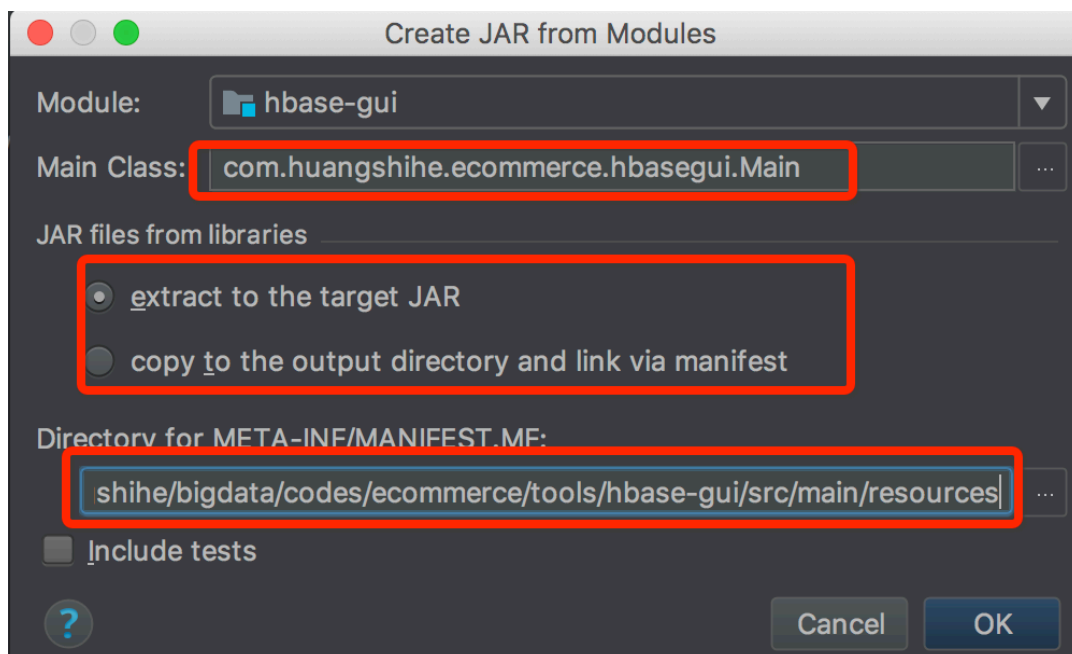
Create JAR from Modules

Module: hbase-gui

Main Class: com.huangshihe.ecommerce.hbasegui.Main ...

JAR files from libraries

extract to the target JAR

copy to the output directory and link via manifest

Directory for META-INF/MANIFEST.MF:

shihe/bigdata/codes/ecommerce/tools/hbase-gui/src/main/resources ...

Include tests

?

Cancel OK